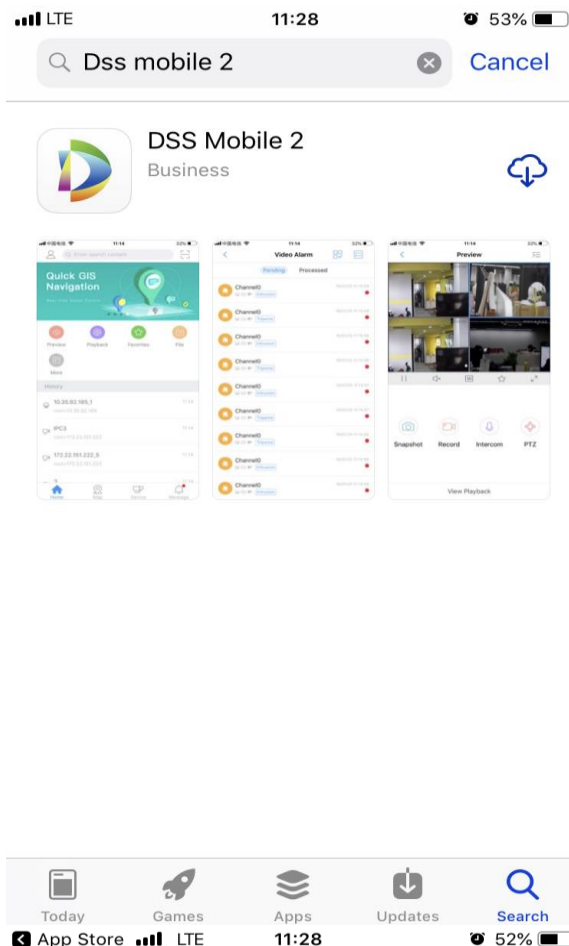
LTE 11:28 53%

Dss mobile 2

Cancel

DSS Mobile 2

Business

11:14

Quick GIS Navigation

Preview Playback Favorites File

More

History

10.35.92.165_1

IPC3

172.22.151.222_5

Home

Video Alarm

Pending Processed

Channel0

Channel0

Channel0

Channel0

Channel0

Channel0

Channel0

Channel0

Channel0

Preview

Snapshot Record Intercom PTZ

View Playback

Today Games Apps Updates Search

App Store LTE 11:28 52%